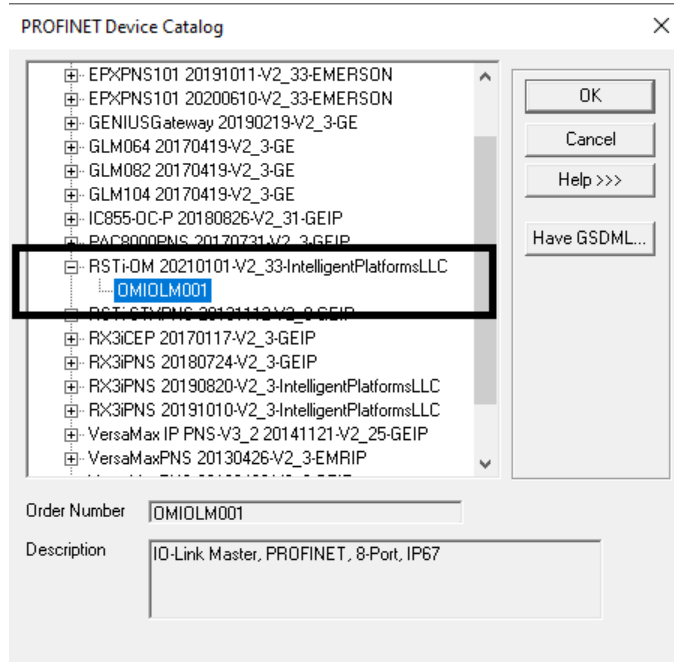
PROFINET Device Catalog

EPXPNS101 20191011-V2_33-EMERSON
EPXPNS101 20200610-V2_33-EMERSON
GENIUSGateway 20190219-V2_3-GE
GLM064 20170419-V2_3-GE
GLM082 20170419-V2_3-GE
GLM104 20170419-V2_3-GE
IC855-OC-P 20180826-V2_31-GEIP
PAC8000PNS 20170731-V2_3-GEIP
RSTi-OM 20210101-V2_33-IntelligentPlatformsLLC
OMIOLM001
RSTi-STXPNS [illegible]
RX3iCEP 20170117-V2_3-GEIP
RX3iPNS 20180724-V2_3-GEIP
RX3iPNS 20190820-V2_3-IntelligentPlatformsLLC
RX3iPNS 20191010-V2_3-IntelligentPlatformsLLC
VersaMax IP PNS-V3_2 20141121-V2_25-GEIP
VersaMaxPNS 20130426-V2_3-EMRIP

OK
Cancel
Help >>>
Have GSDML...

Order Number OMIOLM001
Description IO-Link Master, PROFINET, 8-Port, IP67